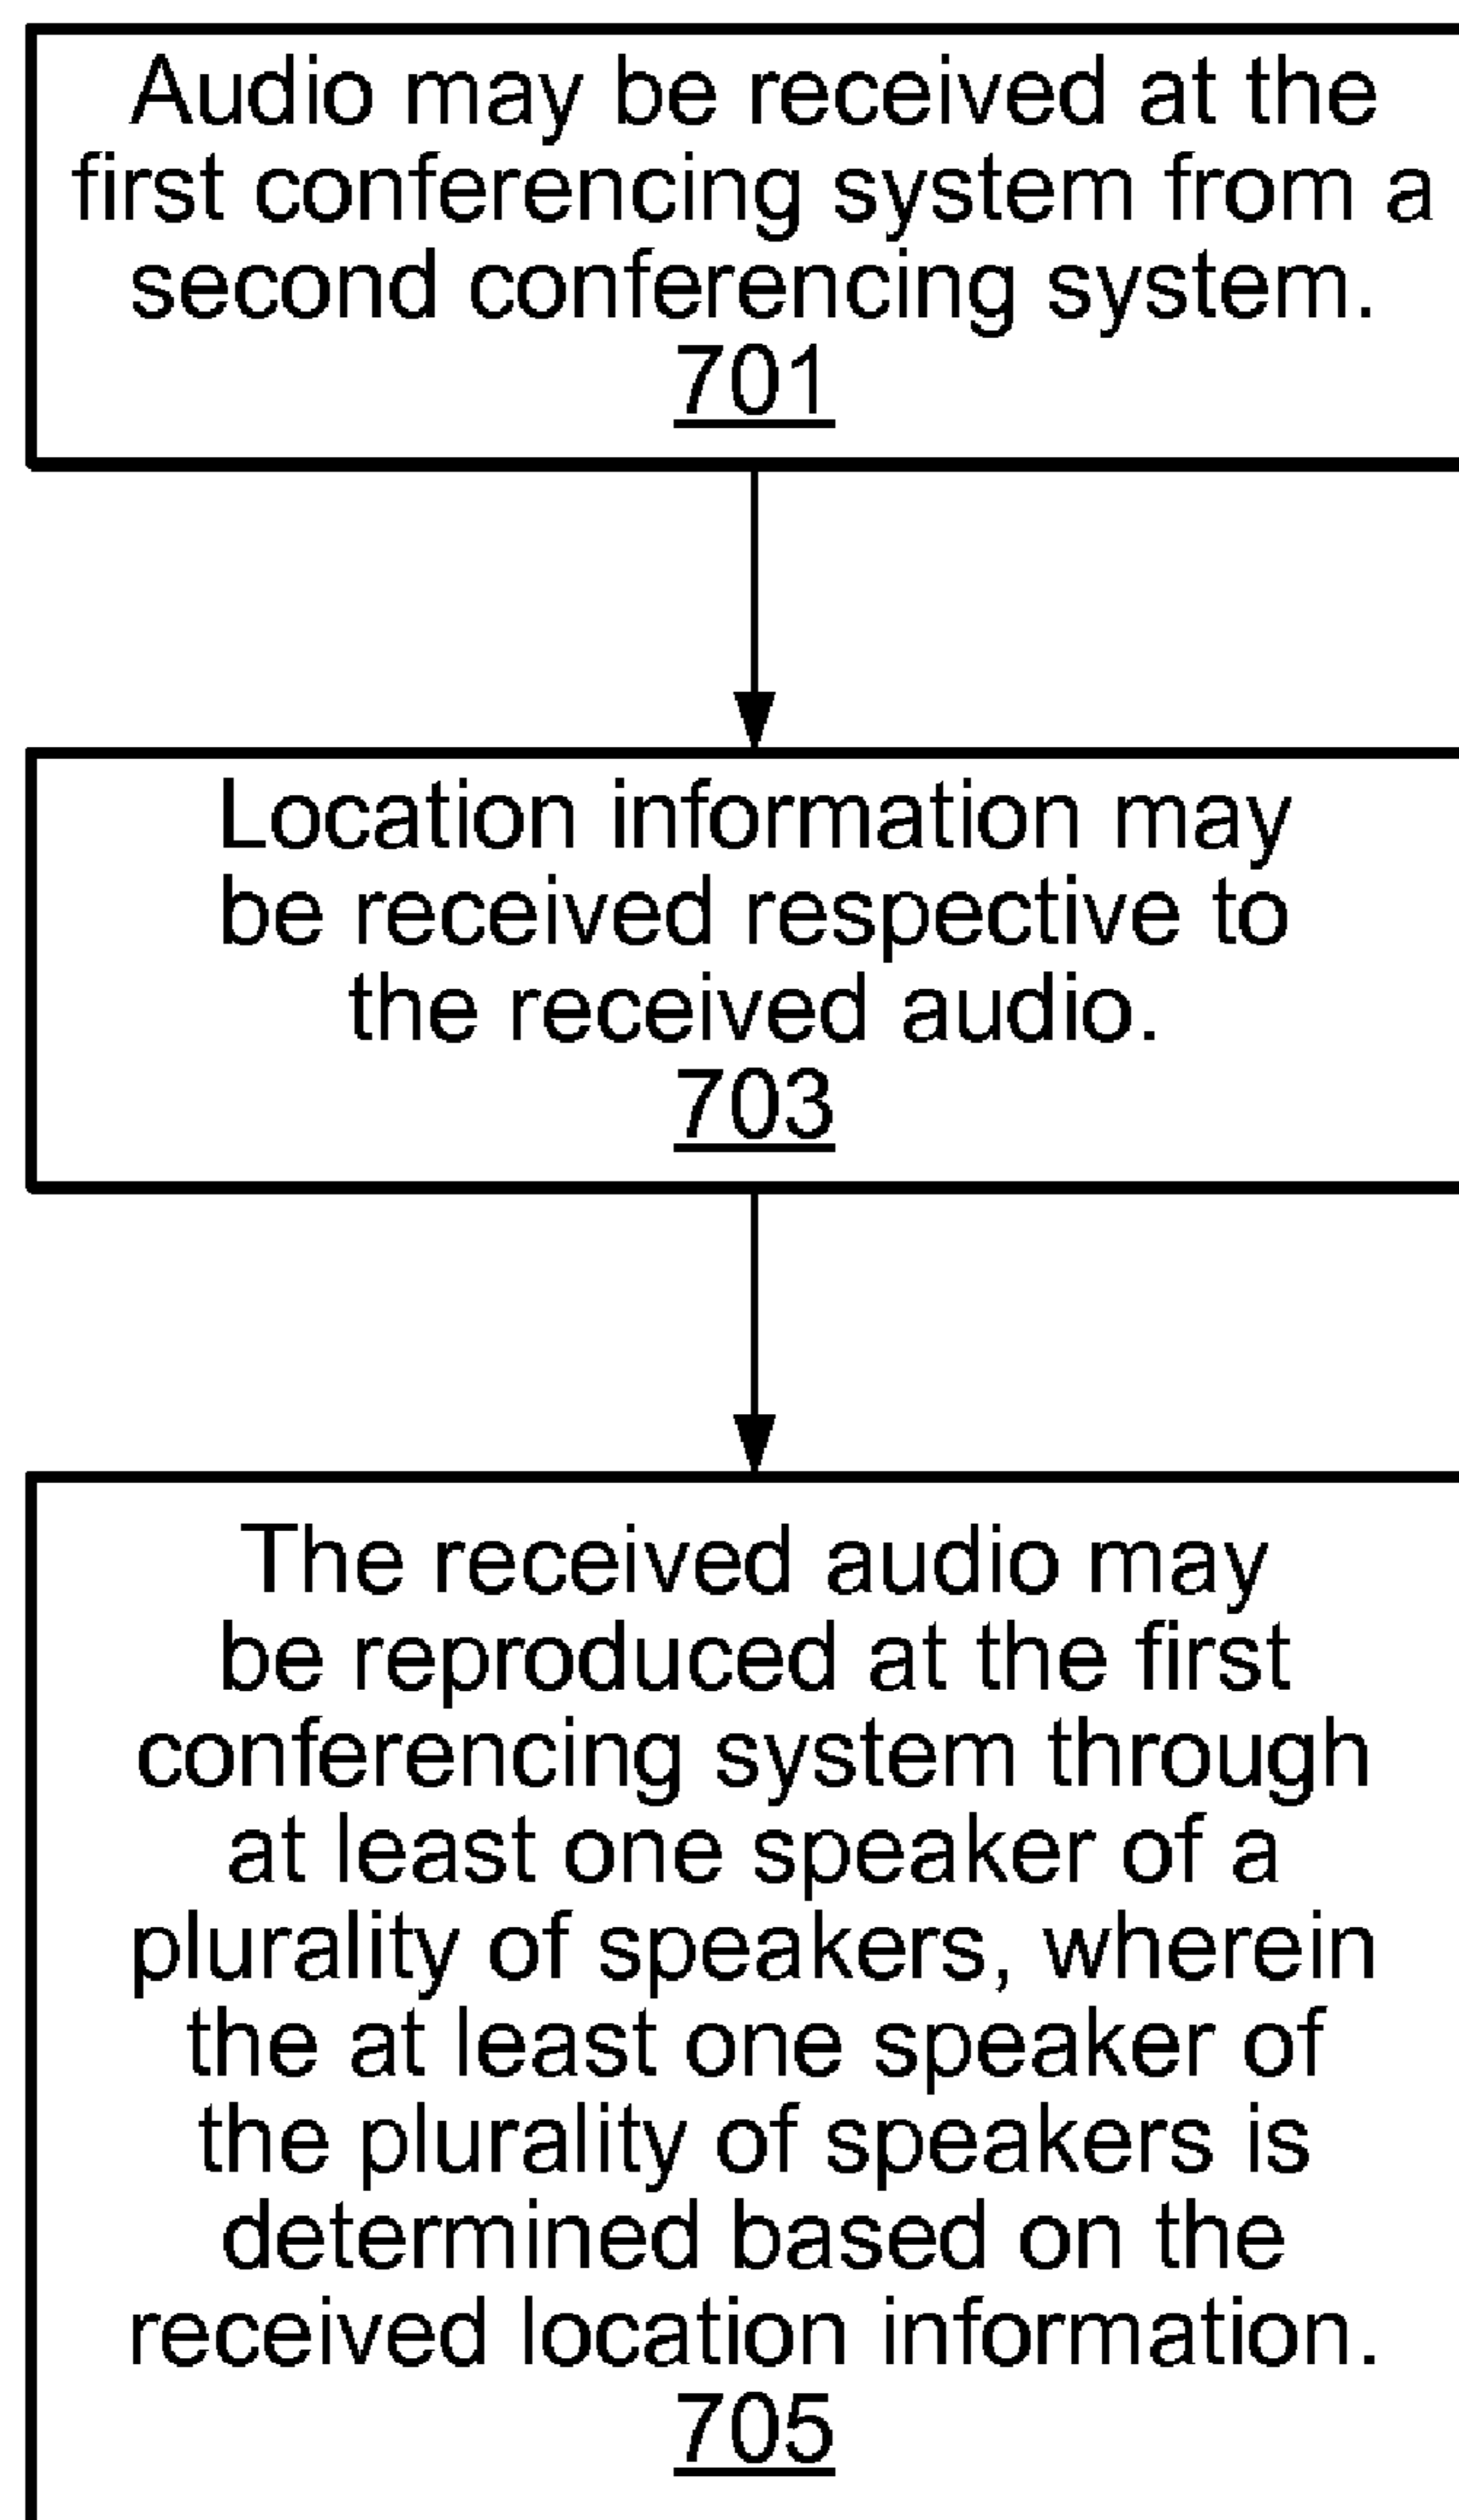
Audio may be received at the first conferencing system from a second conferencing system.
701

Location information may be received respective to the received audio.
703

The received audio may be reproduced at the first conferencing system through at least one speaker of a plurality of speakers, wherein the at least one speaker of the plurality of speakers is determined based on the received location information.
705